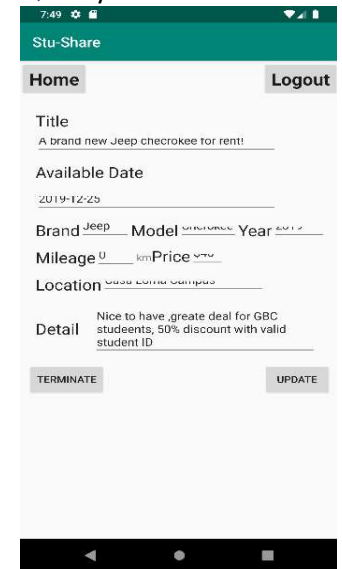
7:49

Stu-Share

Home

Logout

Title

A brand new Jeep checrokee for rent!

Available Date

2019-12-25

Brand Jeep Model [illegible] Year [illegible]

Mileage 0 km Price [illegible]

Location Casa Loma Campus

Detail Nice to have ,greate deal for GBC studeents, 50% discount with valid student ID

TERMINATE

UPDATE